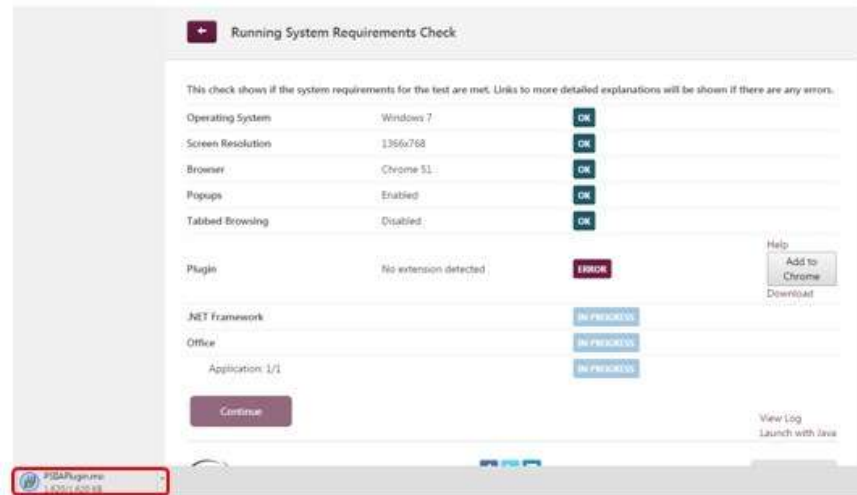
Running System Requirements Check

This check shows if the system requirements for the test are met. Links to more detailed explanations will be shown if there are any errors.

| | | | |
|---|---|---|---|
| Operating System | Windows 7 | OK | |
| Screen Resolution | 1366x768 | OK | |
| Browser | Chrome 51 | OK | |
| Popups | Enabled | OK | |
| Tabbed Browsing | Disabled | OK | |
| Plugin | No extension detected | ERROR | Help<br>Add to Chrome<br>Download |
| .NET Framework | | IN PROGRESS | |
| Office | | IN PROGRESS | |
| Application: 1/1 | | IN PROGRESS | |

Continue

View Log
Launch with Java

PSBAPlugin.msi
1,420/1,420 KB